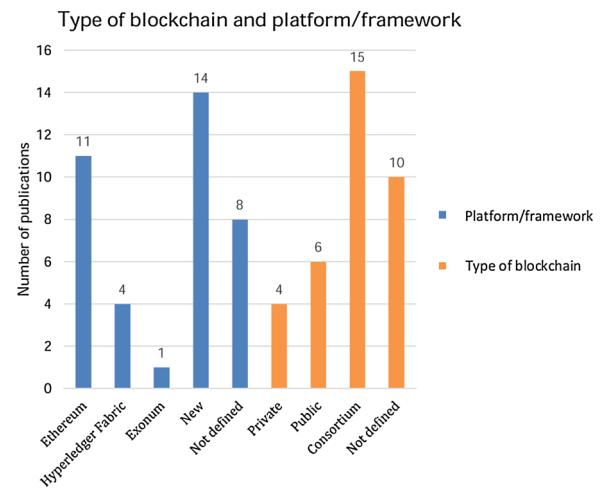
Type of blockchain and platform/framework

Number of publications

16
14
12
10
8
6
4
2
0

11
4
1
14
8
4
6
15
10

Ethereum
Hyperledger Fabric
Exonum
New
Not defined
Private
Public
Consortium
Not defined

Platform/framework
Type of blockchain